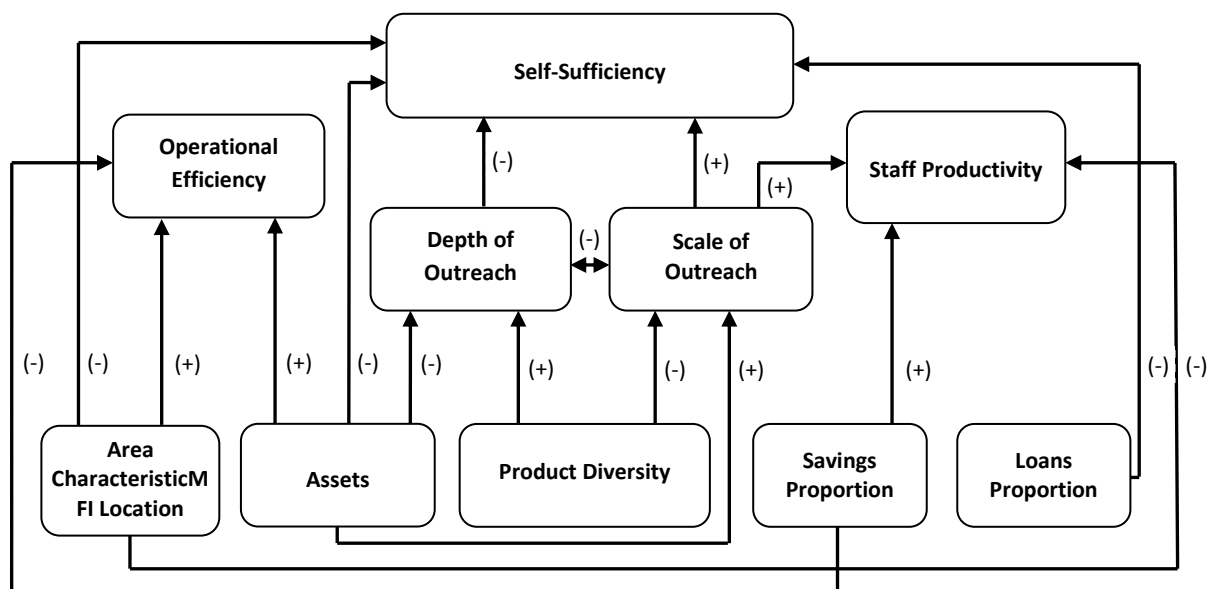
Self-Sufficiency

Operational Efficiency

Staff Productivity

(-)

(+)

(+)

Depth of Outreach

(-)

Scale of Outreach

(-)

(-)

(+)

(+)

(-)

(-)

(+)

(-)

(+)

(+)

(-)

(-)

Area CharacteristicMFI Location

Assets

Product Diversity

Savings Proportion

Loans Proportion